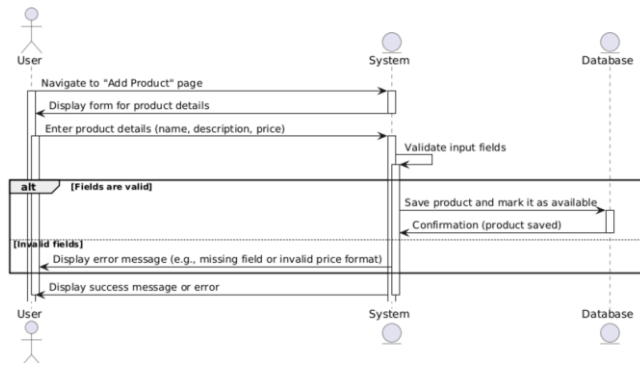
User

System

Database

Navigate to "Add Product" page

Display form for product details

Enter product details (name, description, price)

Validate input fields

alt [Fields are valid]

Save product and mark it as available

Confirmation (product saved)

[Invalid fields]

Display error message (e.g., missing field or invalid price format)

Display success message or error

User

System

Database